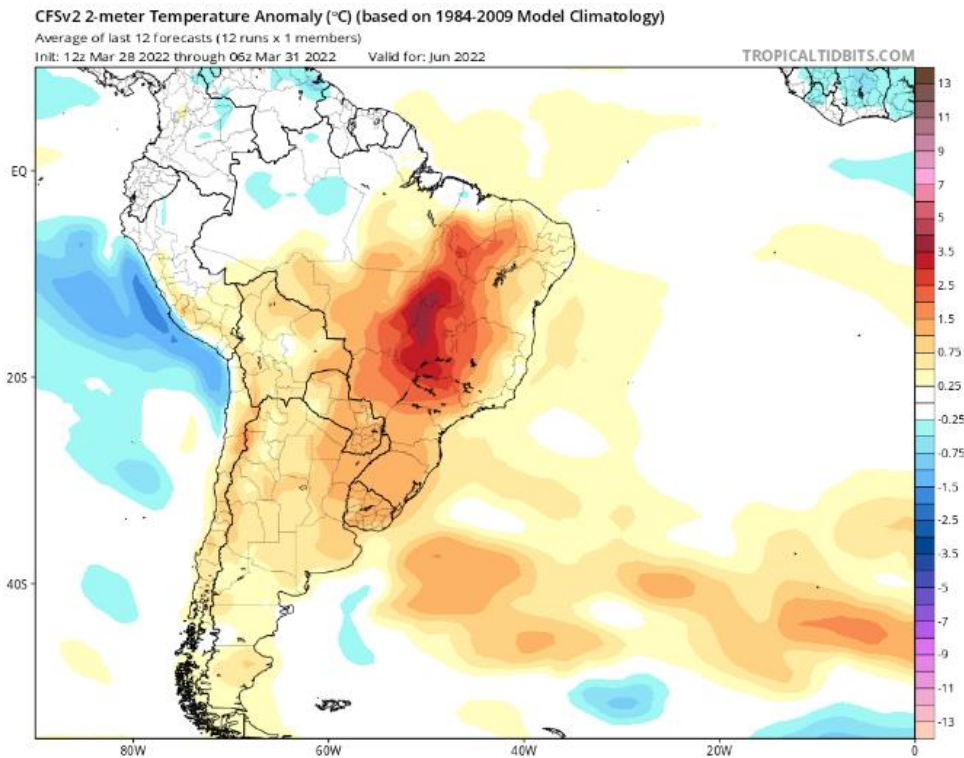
CFSv2 2-meter Temperature Anomaly (°C) (based on 1984-2009 Model Climatology)
Average of last 12 forecasts (12 runs x 1 members)
Init: 12z Mar 28 2022 through 06z Mar 31 2022 Valid for: Jun 2022
TROPICALTIDBITS.COM

EQ
20S
40S

80W 60W 40W 20W 0

13
11
9
7
5
3.5
2.5
1.5
0.75
0.25
-0.25
-0.75
-1.5
-2.5
-3.5
-5
-7
-9
-11
-13